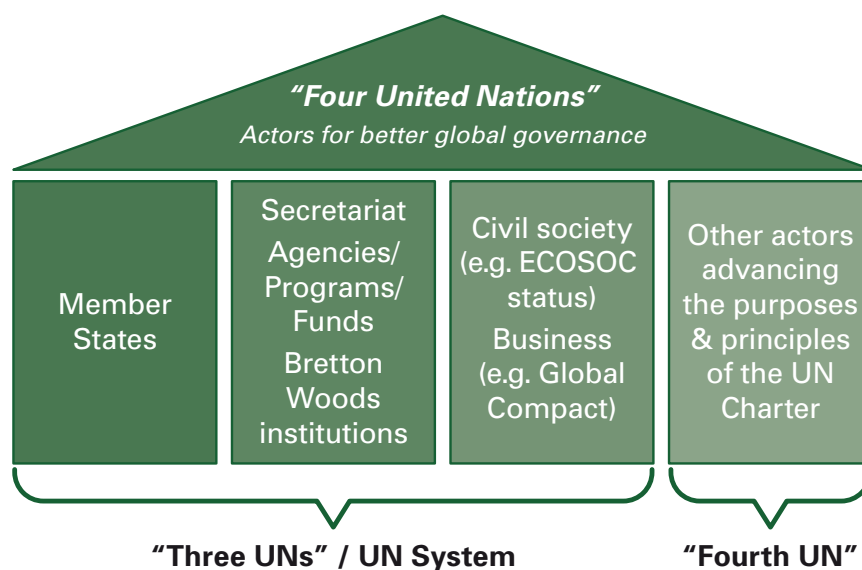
"Four United Nations"
Actors for better global governance

Member States

Secretariat
Agencies/ Programs/ Funds
Bretton Woods institutions

Civil society (e.g. ECOSOC status)
Business (e.g. Global Compact)

Other actors advancing the purposes & principles of the UN Charter

"Three UNs" / UN System

"Fourth UN"